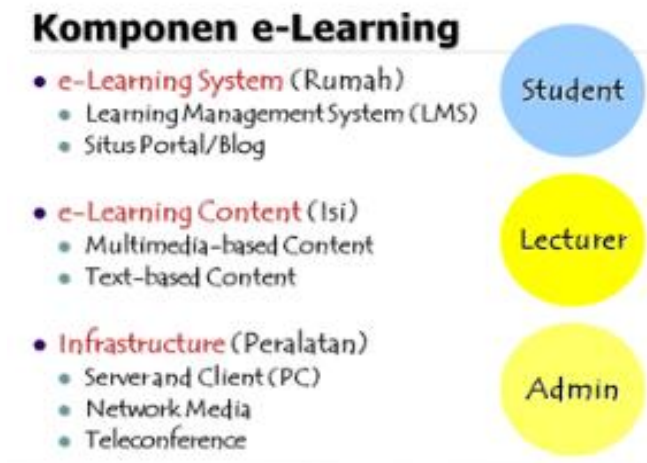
Komponen e-Learning

- e-Learning System (Rumah)
  - Learning Management System (LMS)
  - Situs Portal/Blog
- e-Learning Content (Isi)
  - Multimedia-based Content
  - Text-based Content
- Infrastructure (Peralatan)
  - Serverand Client (PC)
  - Network Media
  - Teleconference

Student

Lecturer

Admin